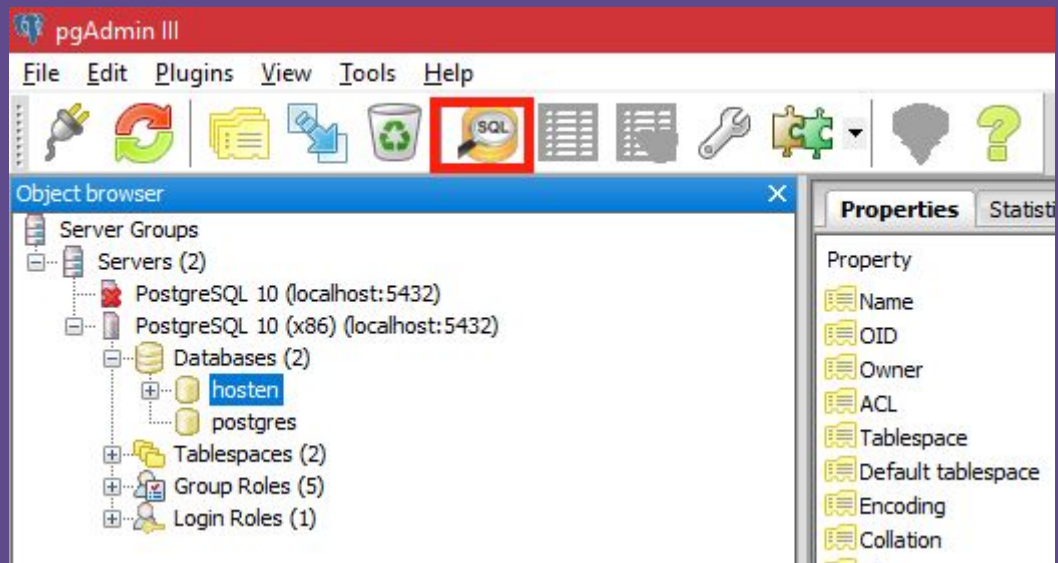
pgAdmin III

File Edit Plugins View Tools Help

SQL

Object browser

Server Groups
Servers (2)
PostgreSQL 10 (localhost:5432)
PostgreSQL 10 (x86) (localhost:5432)
Databases (2)
hosten
postgres
Tablespaces (2)
Group Roles (5)
Login Roles (1)

Properties Statisti

Property
Name
OID
Owner
ACL
Tablespace
Default tablespace
Encoding
Collation